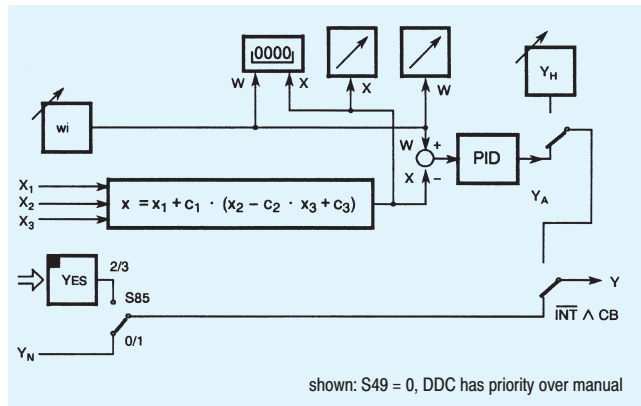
0000

W X X W

$Y_H$

wi

W + PID

X −

$Y_A$

$X_1$
$X_2$
$X_3$

$x = x_1 + c_1 \cdot (x_2 - c_2 \cdot x_3 + c_3)$

YES 2/3

S85

Y

$\overline{INT} \wedge CB$

$Y_N$ 0/1

shown: S49 = 0, DDC has priority over manual